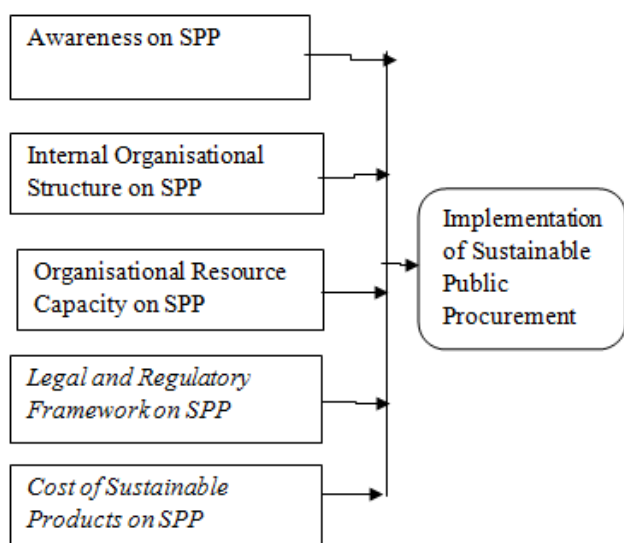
Awareness on SPP

Internal Organisational Structure on SPP

Organisational Resource Capacity on SPP

Legal and Regulatory Framework on SPP

Cost of Sustainable Products on SPP

Implementation of Sustainable Public Procurement